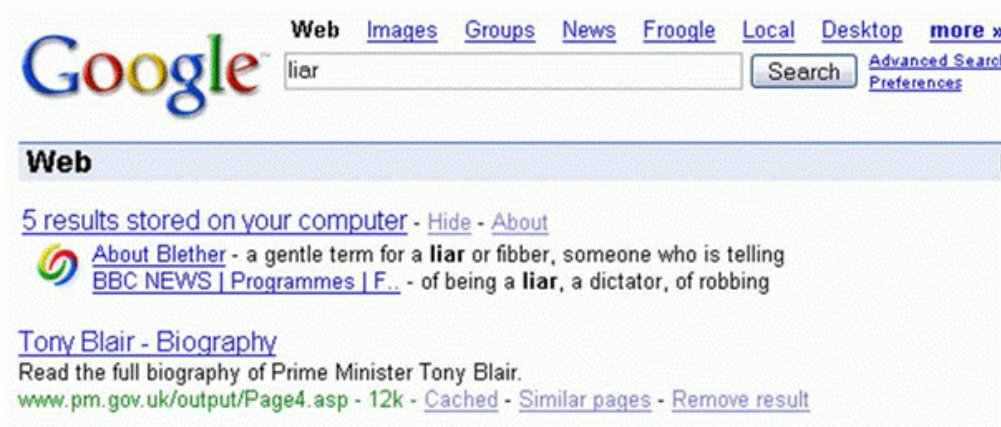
Google

Web Images Groups News Froogle Local Desktop more »

liar

Search

Advanced Search
Preferences

Web

5 results stored on your computer - Hide - About

About Blether - a gentle term for a **liar** or fibber, someone who is telling
BBC NEWS | Programmes | F.. - of being a **liar**, a dictator, of robbing

Tony Blair - Biography
Read the full biography of Prime Minister Tony Blair.
www.pm.gov.uk/output/Page4.asp - 12k - Cached - Similar pages - Remove result